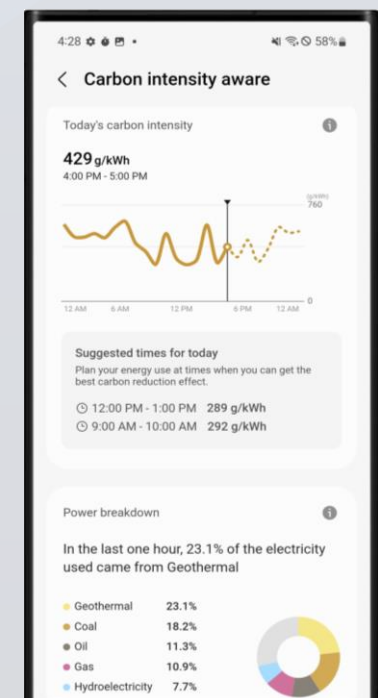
4:28 58%

Carbon intensity aware

Today's carbon intensity

429 g/kWh
4:00 PM - 5:00 PM

g/kWh
760

0

12 AM 6 AM 12 PM 6 PM 12 AM

Suggested times for today
Plan your energy use at times when you can get the best carbon reduction effect.

12:00 PM - 1:00 PM 289 g/kWh
9:00 AM - 10:00 AM 292 g/kWh

Power breakdown

In the last one hour, 23.1% of the electricity used came from Geothermal

| | |
|---|---|
| Geothermal | 23.1% |
| Coal | 18.2% |
| Oil | 11.3% |
| Gas | 10.9% |
| Hydroelectricity | 7.7% |